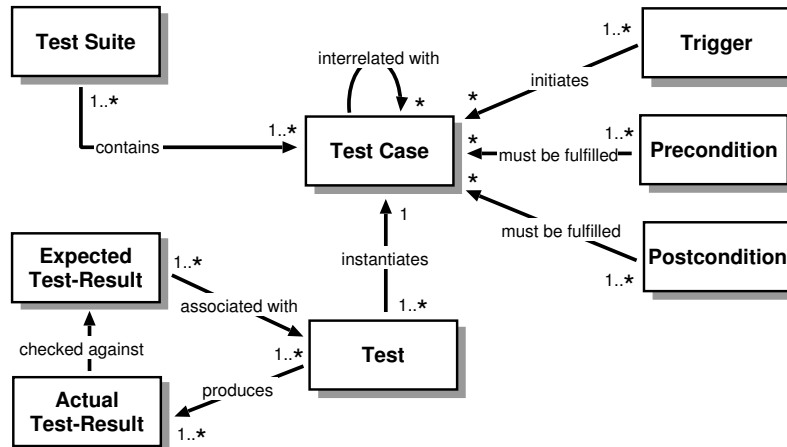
Test Suite

1..*

contains

1..*

interrelated with

*

Test Case

1..*

Trigger

initiates

*

*

1..*

must be fulfilled

Precondition

*

must be fulfilled

Postcondition

1..*

1

Expected Test-Result

1..*

associated with

instantiates

1..*

checked against

1..*

Test

Actual Test-Result

produces

1..*